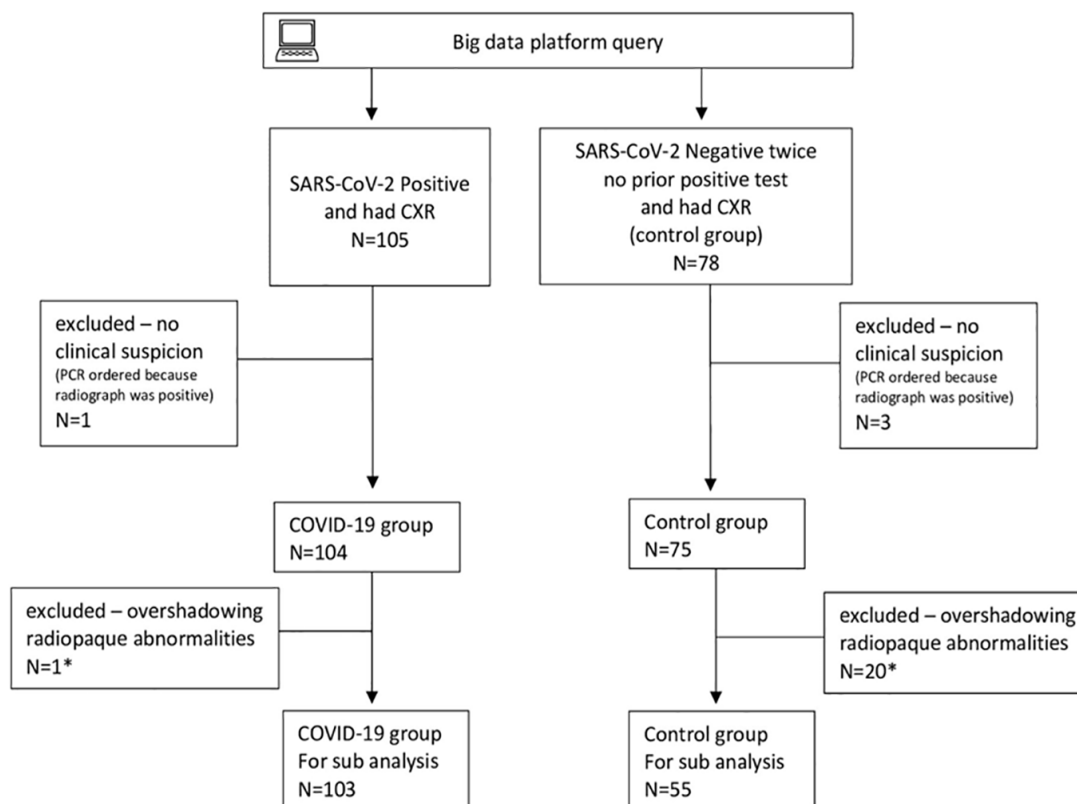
Big data platform query

SARS-CoV-2 Positive and had CXR
N=105

SARS-CoV-2 Negative twice
no prior positive test
and had CXR
(control group)
N=78

excluded – no clinical suspicion
(PCR ordered because radiograph was positive)
N=1

excluded – no clinical suspicion
(PCR ordered because radiograph was positive)
N=3

COVID-19 group
N=104

Control group
N=75

excluded – overshadowing radiopaque abnormalities
N=1*

excluded – overshadowing radiopaque abnormalities
N=20*

COVID-19 group
For sub analysis
N=103

Control group
For sub analysis
N=55